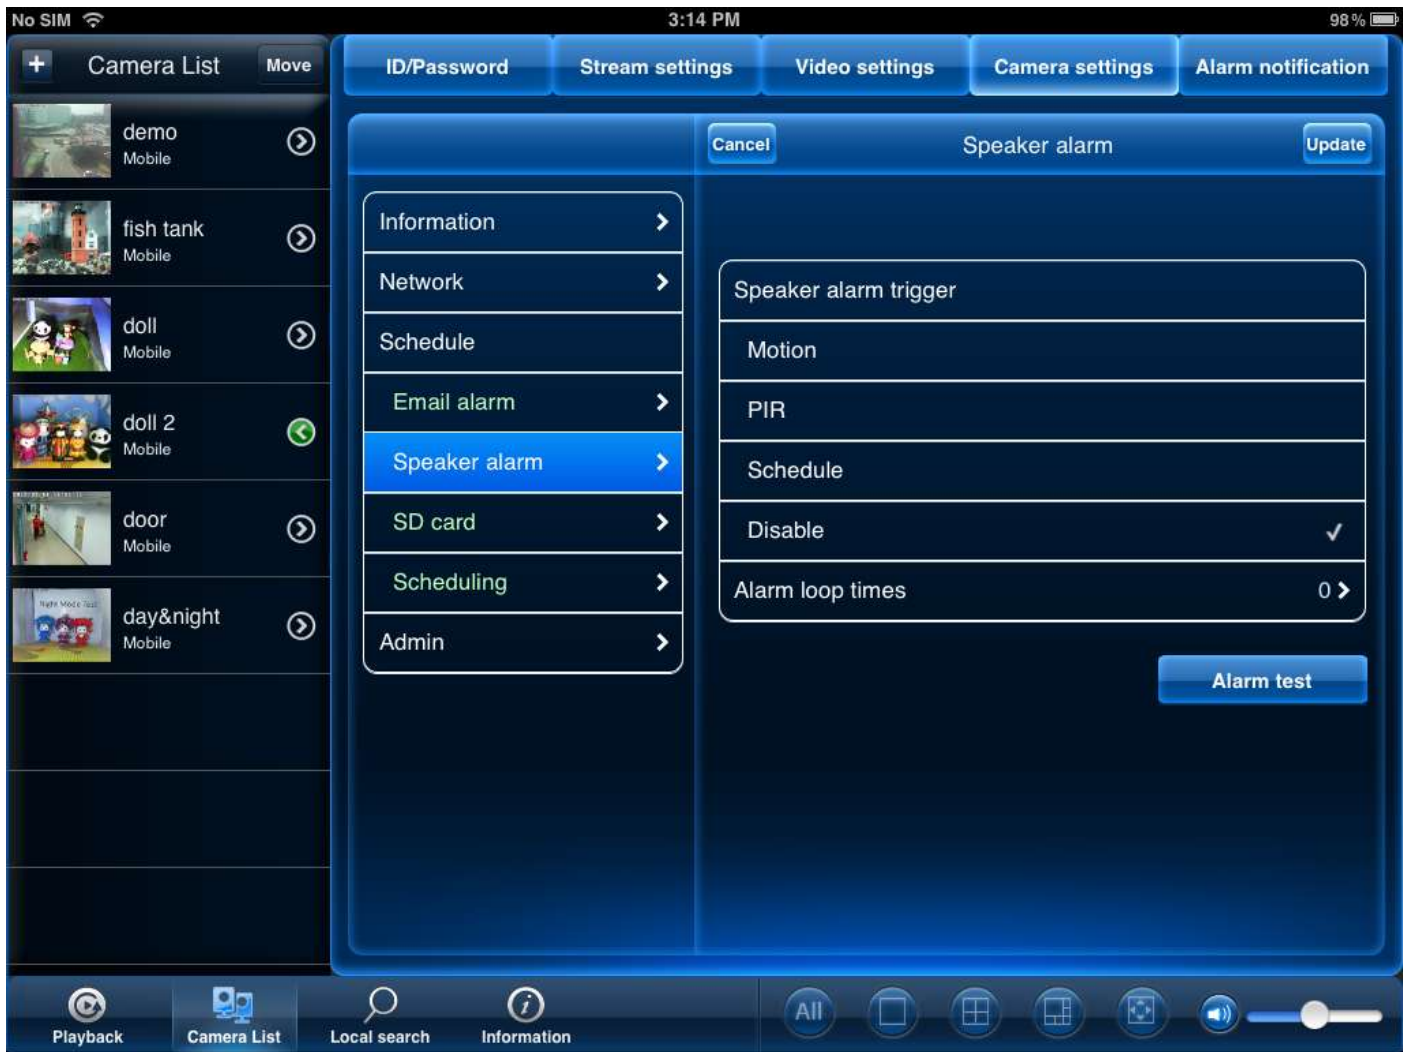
No SIM 3:14 PM 98 %

+ Camera List Move

demo
Mobile

fish tank
Mobile

doll
Mobile

doll 2
Mobile

door
Mobile

day&night
Mobile

ID/Password | Stream settings | Video settings | Camera settings | Alarm notification

Cancel Speaker alarm Update

Information
Network
Schedule
Email alarm
Speaker alarm
SD card
Scheduling
Admin

Speaker alarm trigger
Motion
PIR
Schedule
Disable ✓
Alarm loop times 0

Alarm test

Playback Camera List Local search Information

All